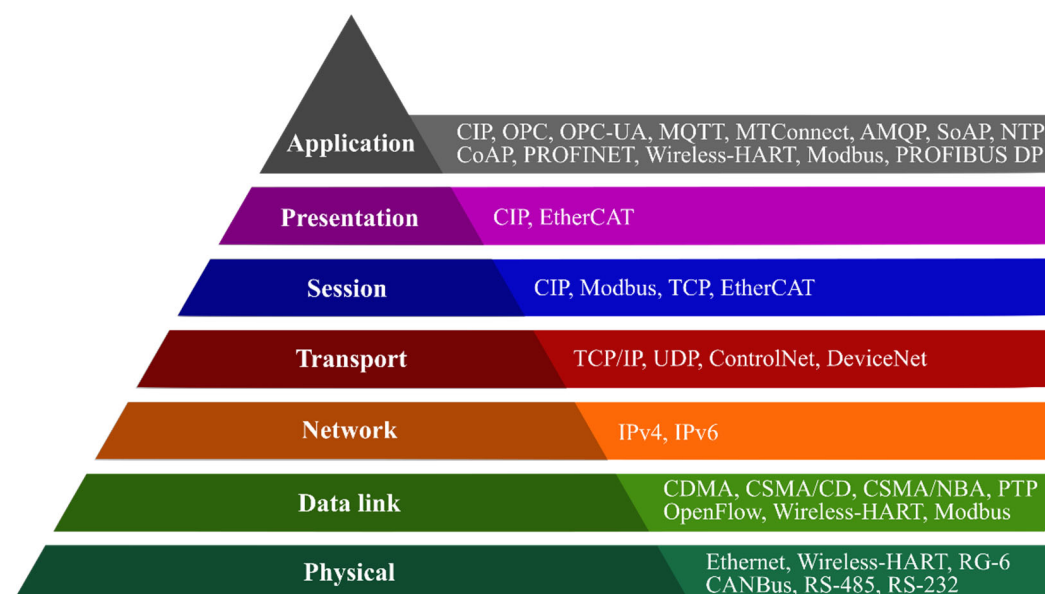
Application
CIP, OPC, OPC-UA, MQTT, MTConnect, AMQP, SoAP, NTP
CoAP, PROFINET, Wireless-HART, Modbus, PROFIBUS DP

Presentation
CIP, EtherCAT

Session
CIP, Modbus, TCP, EtherCAT

Transport
TCP/IP, UDP, ControlNet, DeviceNet

Network
IPv4, IPv6

Data link
CDMA, CSMA/CD, CSMA/NBA, PTP
OpenFlow, Wireless-HART, Modbus

Physical
Ethernet, Wireless-HART, RG-6
CANBus, RS-485, RS-232